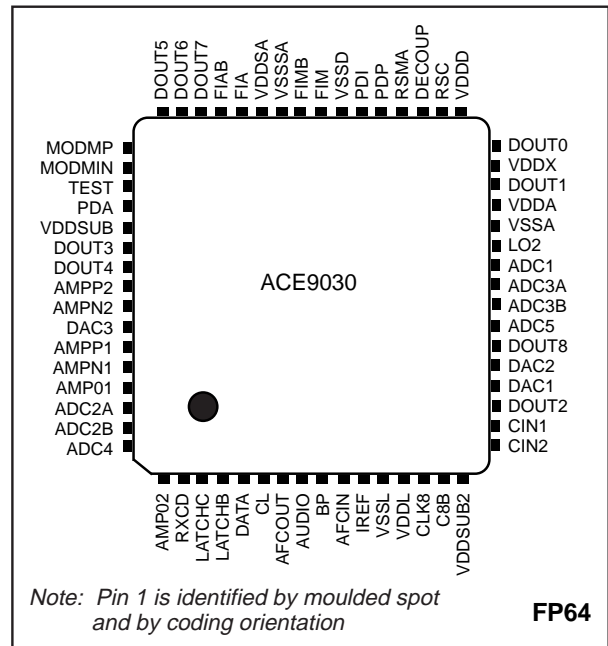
DOUT5 DOUT6 DOUT7 FIAB FIA VDDSA VSSSA FIMB FIM VSSD PDI PDP RSMA DECOUP RSC VDDD

MODMP
MODMIN
TEST
PDA
VDDSUB
DOUT3
DOUT4
AMPP2
AMPN2
DAC3
AMPP1
AMPN1
AMP01
ADC2A
ADC2B
ADC4

ACE9030

DOUT0
VDDX
DOUT1
VDDA
VSSA
LO2
ADC1
ADC3A
ADC3B
ADC5
DOUT8
DAC2
DAC1
DOUT2
CIN1
CIN2

AMP02 RXCD LATCHC LATCHB DATA CL AFCOUT AUDIO BP AFCIN IREF VSSL VDDL CLK8 C8B VDDSUB2

Note: Pin 1 is identified by moulded spot and by coding orientation

FP64